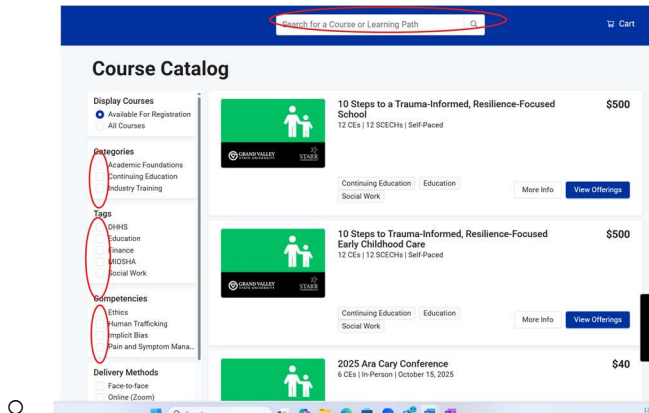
Search for a Course or Learning Path

Cart

Course Catalog

Display Courses
Available For Registration
All Courses

Categories
Academic Foundations
Continuing Education
Industry Training

Tags
DHHS
Education
Finance
MIOSHA
Social Work

Competencies
Ethics
Human Trafficking
Implicit Bias
Pain and Symptom Mana...

Delivery Methods
Face-to-face
Online (Zoom)

GRAND VALLEY STATE UNIVERSITY
STARR

10 Steps to a Trauma-Informed, Resilience-Focused School
12 CEs | 12 SCECHs | Self-Paced
$500
Continuing Education
Education
Social Work
More Info
View Offerings

GRAND VALLEY STATE UNIVERSITY
STARR

10 Steps to Trauma-Informed, Resilience-Focused Early Childhood Care
12 CEs | 12 SCECHs | Self-Paced
$500
Continuing Education
Education
Social Work
More Info
View Offerings

2025 Ara Cary Conference
6 CEs | In-Person | October 15, 2025
$40